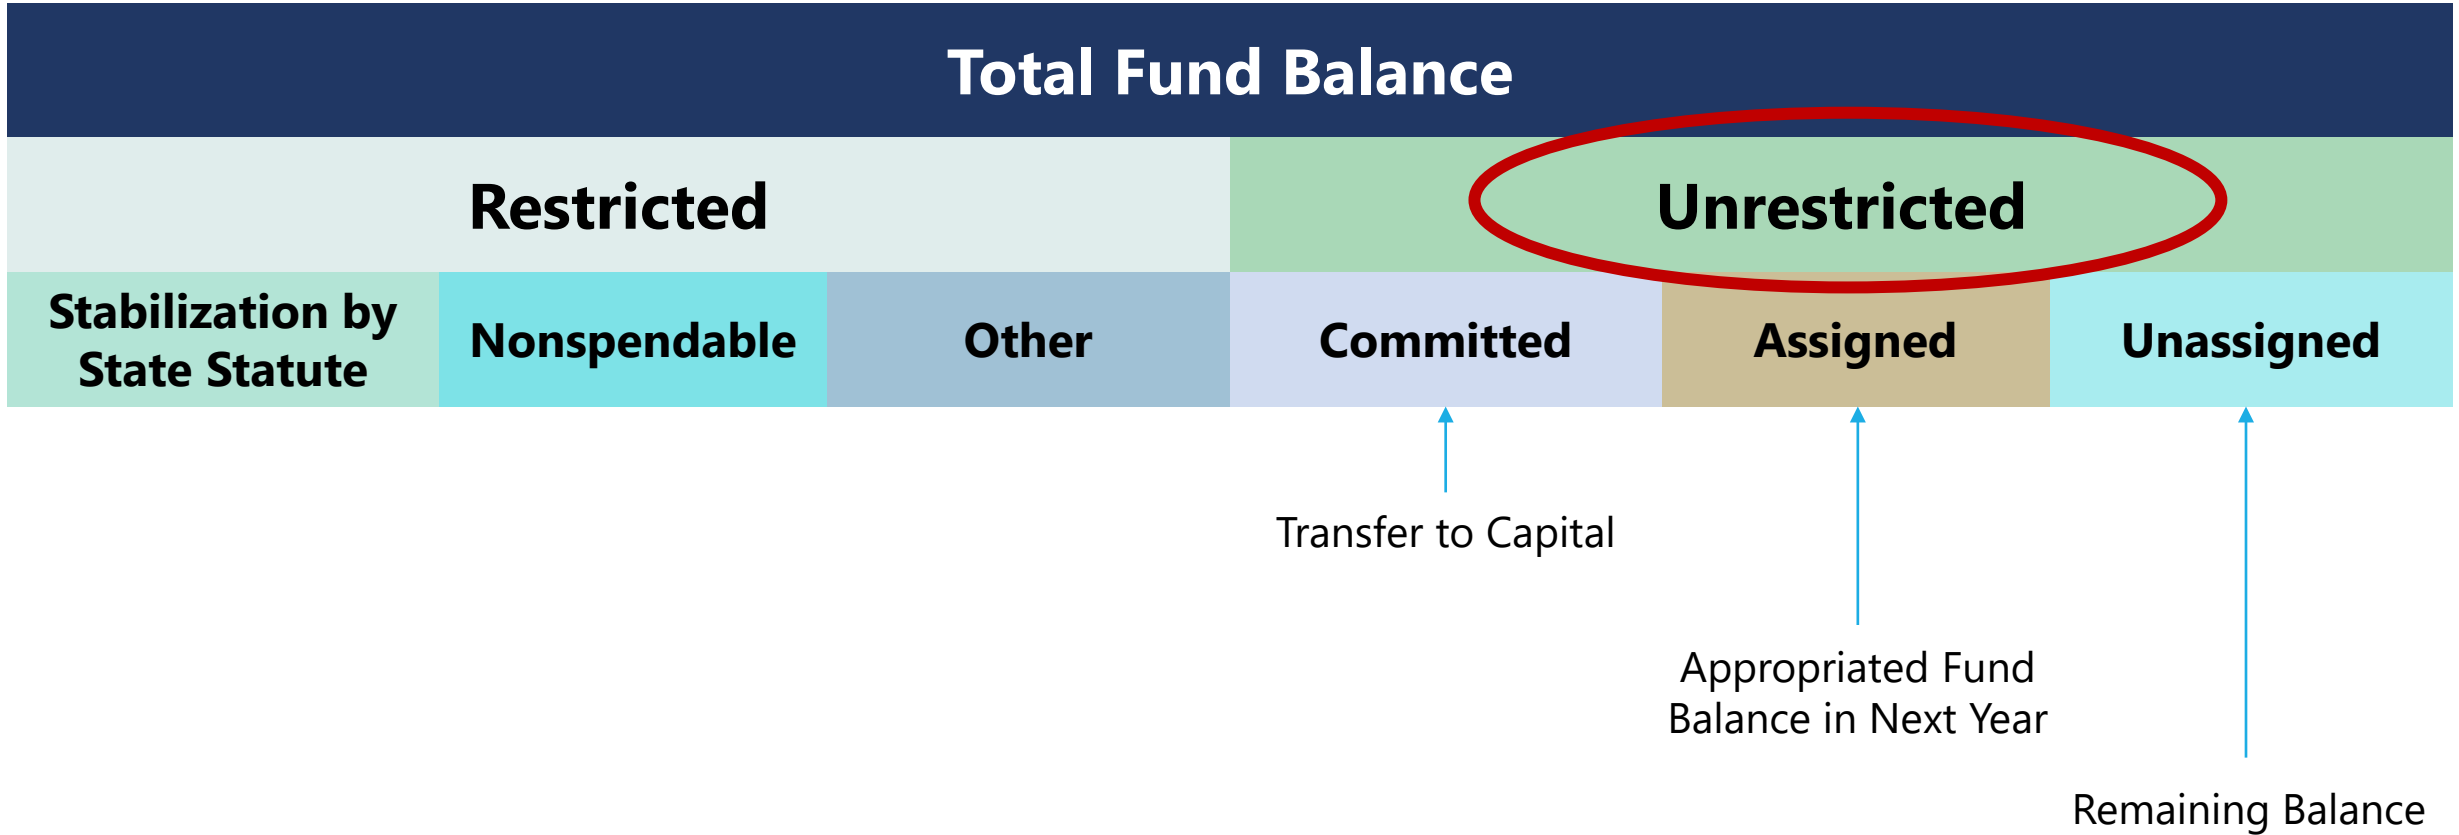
Total Fund Balance

Restricted

Unrestricted

Stabilization by State Statute

Nonspendable

Other

Committed

Assigned

Unassigned

Transfer to Capital

Appropriated Fund Balance in Next Year

Remaining Balance